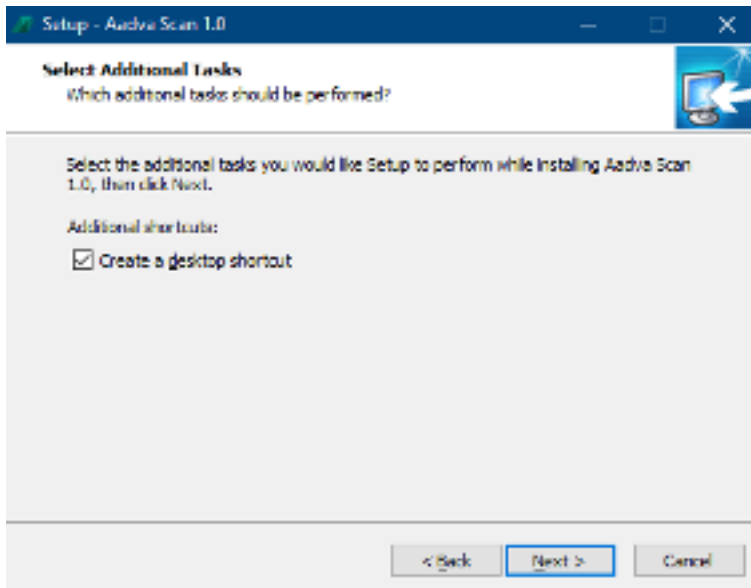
Setup - Aadva Scan 1.0

Select Additional Tasks
Which additional tasks should be performed?

Select the additional tasks you would like Setup to perform while installing Aadva Scan 1.0, then click Next.

Additional shortcuts:

Create a desktop shortcut

< Back
Next >
Cancel